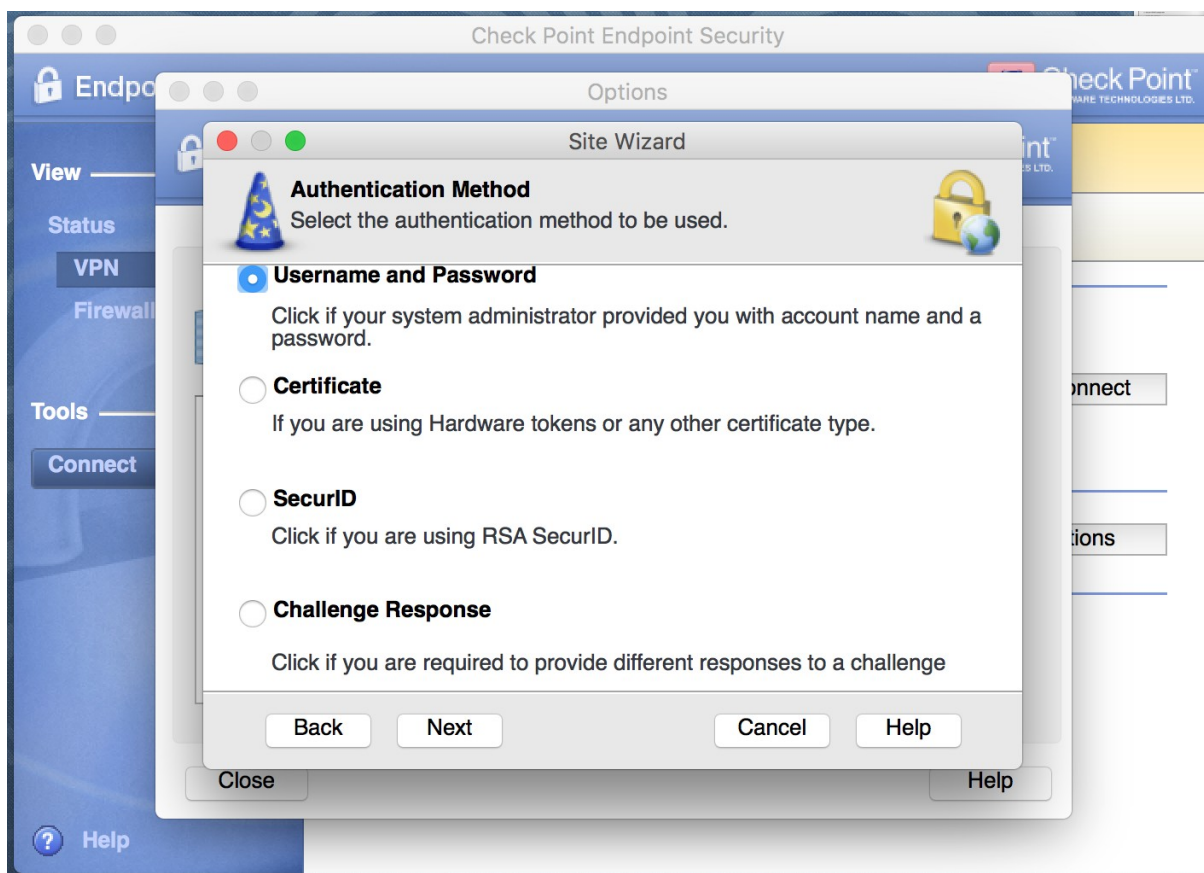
Check Point Endpoint Security

Endpo

Check Point
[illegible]ARE TECHNOLOGIES LTD.

View

Status

VPN

Firewall

Tools

Connect

Options

Site Wizard

Authentication Method
Select the authentication method to be used.

Username and Password
Click if your system administrator provided you with account name and a password.

Certificate
If you are using Hardware tokens or any other certificate type.

SecurID
Click if you are using RSA SecurID.

Challenge Response
Click if you are required to provide different responses to a challenge

Back
Next
Cancel
Help

onnect

tions

Close

Help

Help